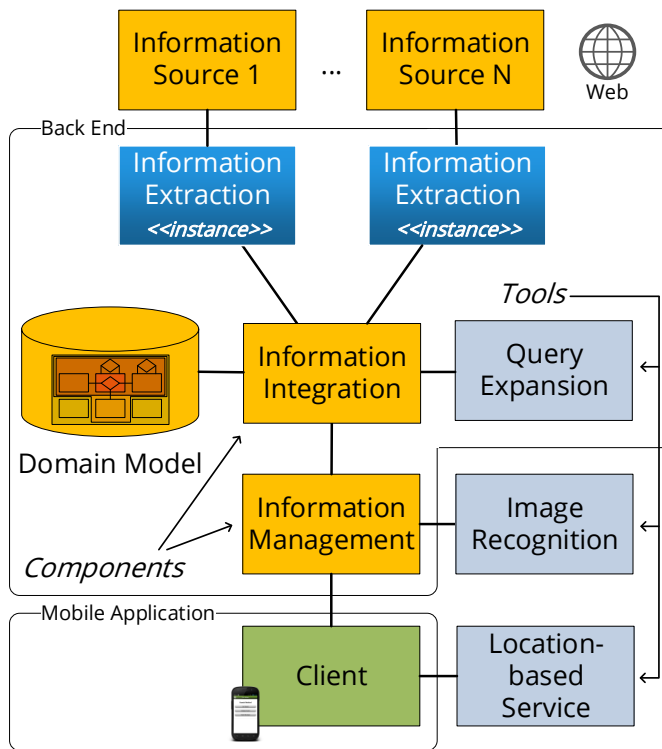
Information Source 1

...

Information Source N

Web

Back End

Information Extraction
<<instance>>

Information Extraction
<<instance>>

Tools

Information Integration

Query Expansion

Domain Model

Information Management

Image Recognition

Components

Mobile Application

Client

Location-based Service